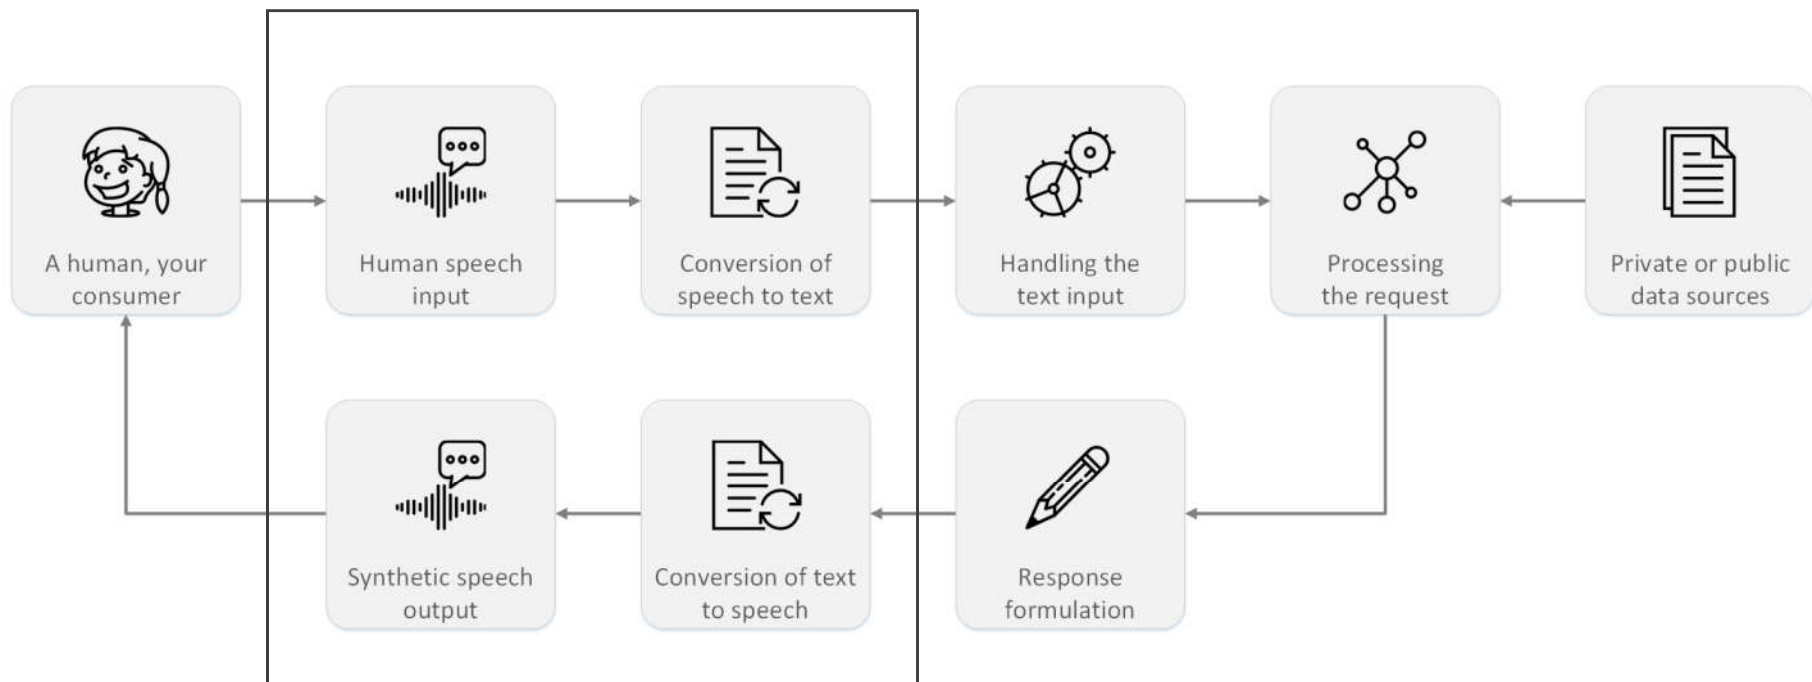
A human, your consumer

Human speech input

Conversion of speech to text

Handling the text input

Processing the request

Private or public data sources

Synthetic speech output

Conversion of text to speech

Response formulation